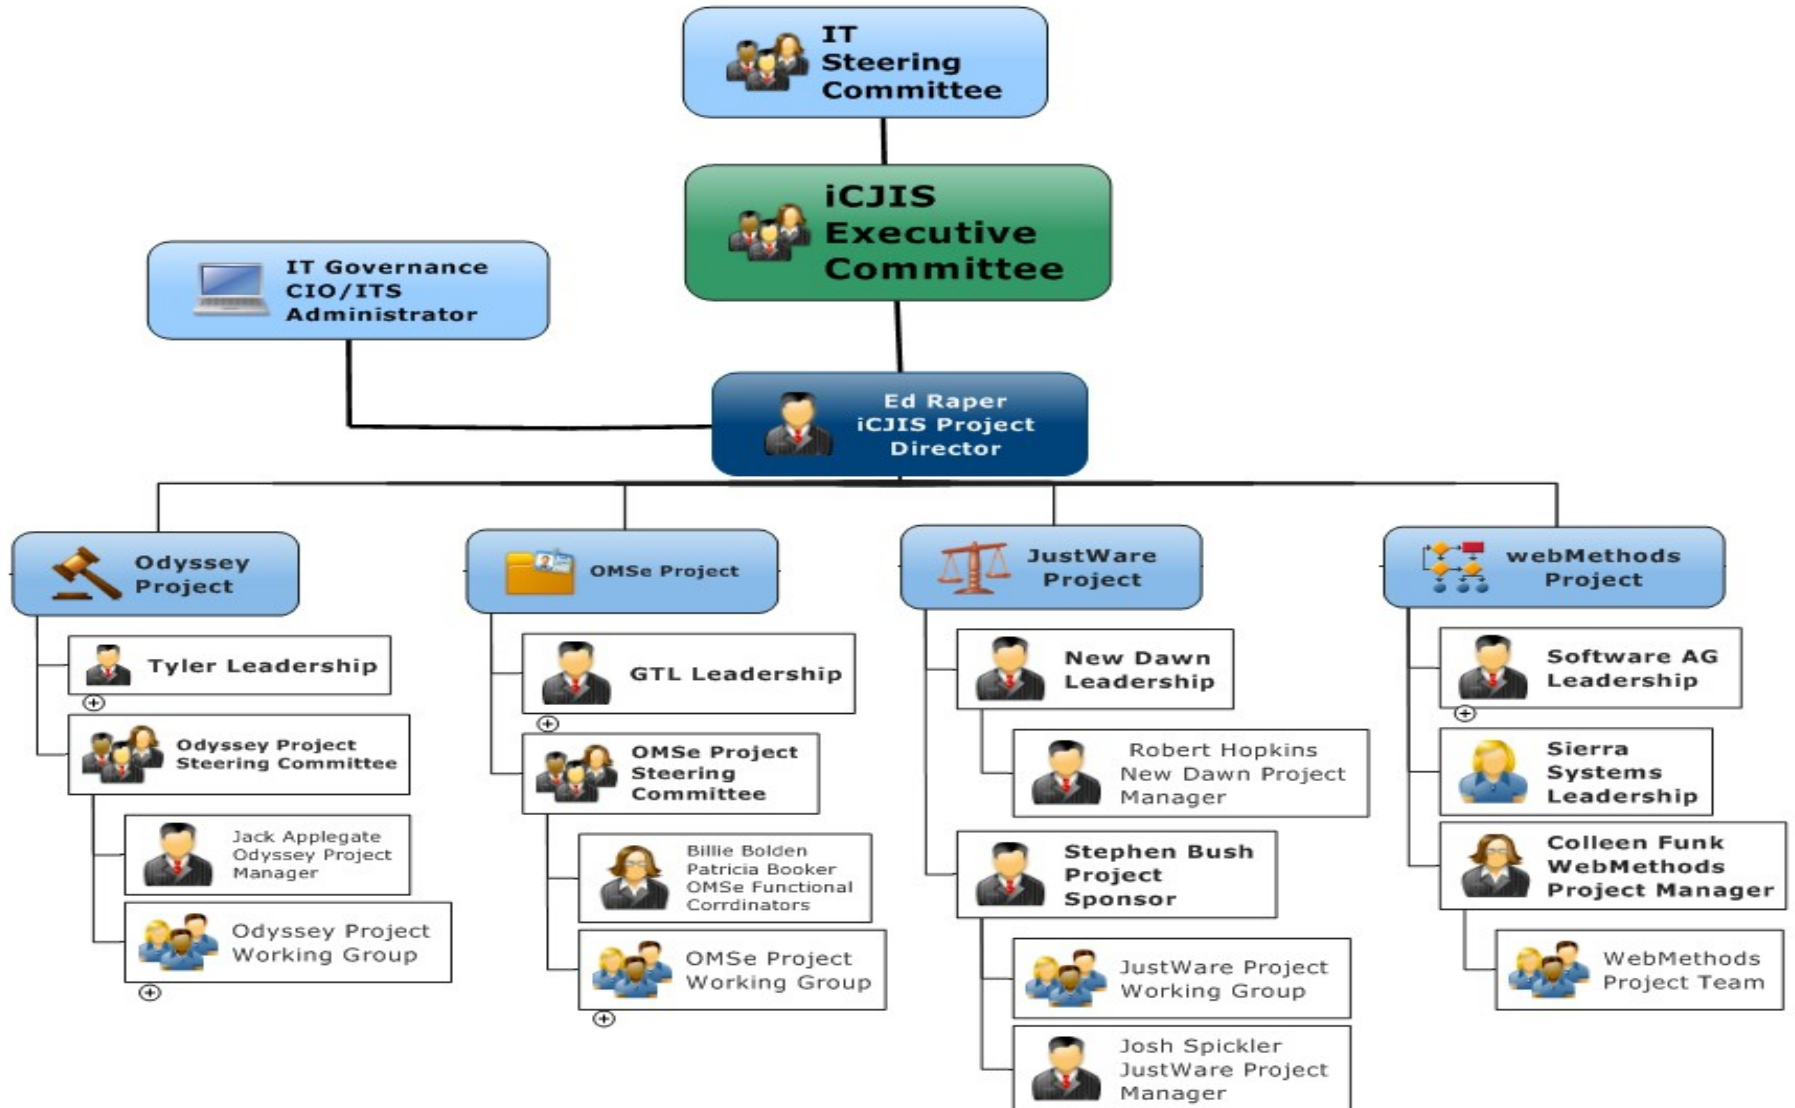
IT Steering Committee

iCJIS Executive Committee

IT Governance CIO/ITS Administrator

Ed Raper iCJIS Project Director

Odyssey Project

Tyler Leadership

Odyssey Project Steering Committee

Jack Applegate Odyssey Project Manager

Odyssey Project Working Group

OMSe Project

GTL Leadership

OMSe Project Steering Committee

Billie Bolden Patricia Booker OMSe Functional Corrdinators

OMSe Project Working Group

JustWare Project

New Dawn Leadership

Robert Hopkins New Dawn Project Manager

Stephen Bush Project Sponsor

JustWare Project Working Group

Josh Spickler JustWare Project Manager

webMethods Project

Software AG Leadership

Sierra Systems Leadership

Colleen Funk WebMethods Project Manager

WebMethods Project Team